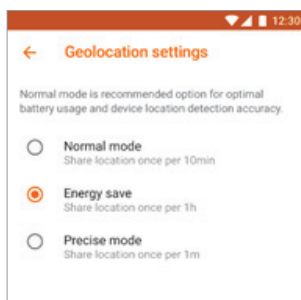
12:30

Geolocation settings

Normal mode is recommended option for optimal battery usage and device location detection accuracy.

Normal mode
Share location once per 10min

Energy save
Share location once per 1h

Precise mode
Share location once per 1m